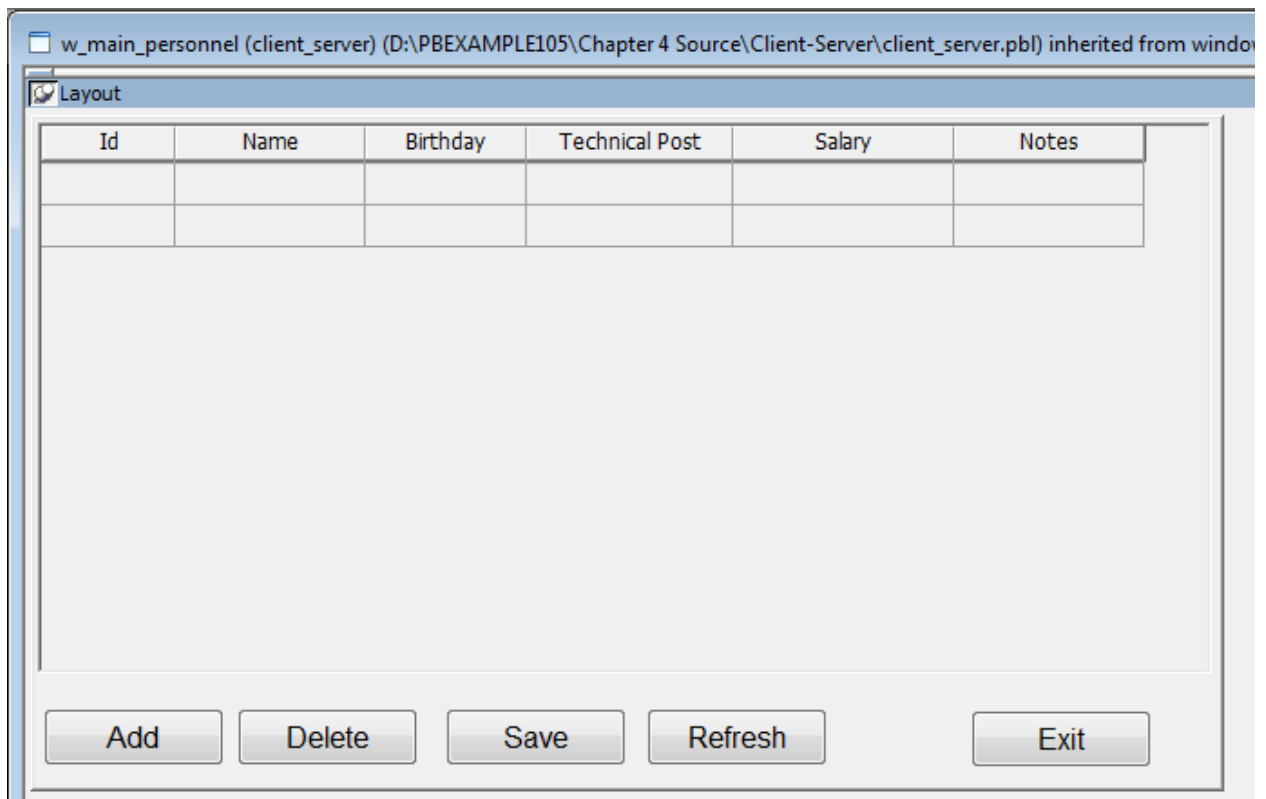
w_main_personnel (client_server) (D:\PBEXAMPLE105\Chapter 4 Source\Client-Server\client_server.pbl) inherited from windo

Layout

| Id | Name | Birthday | Technical Post | Salary | Notes |
|---|---|---|---|---|---|
| | | | | | |
| | | | | | |

Add Delete Save Refresh Exit